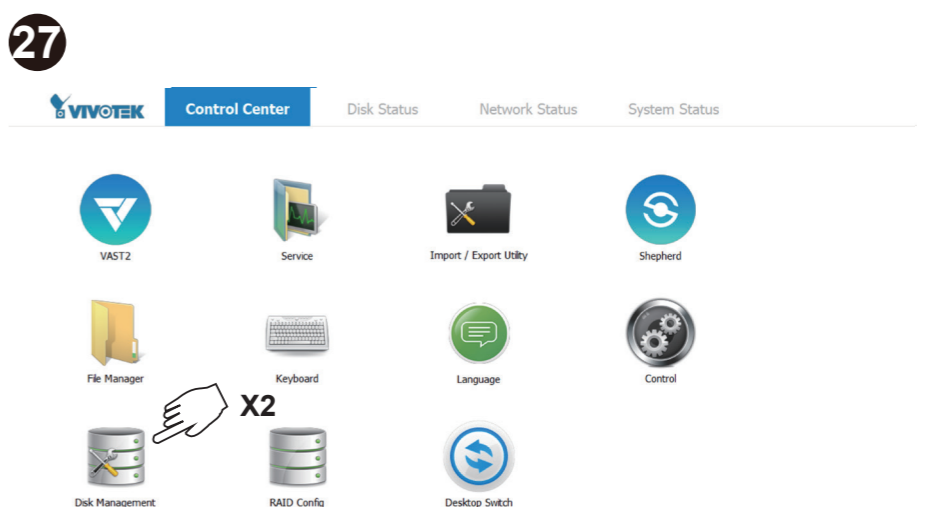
27

VIVOTEK Control Center Disk Status Network Status System Status

VAST2

Service

Import / Export Utility

Shepherd

File Manager

Keyboard

Language

Control

X2

Disk Management

RAID Config

Desktop Switch